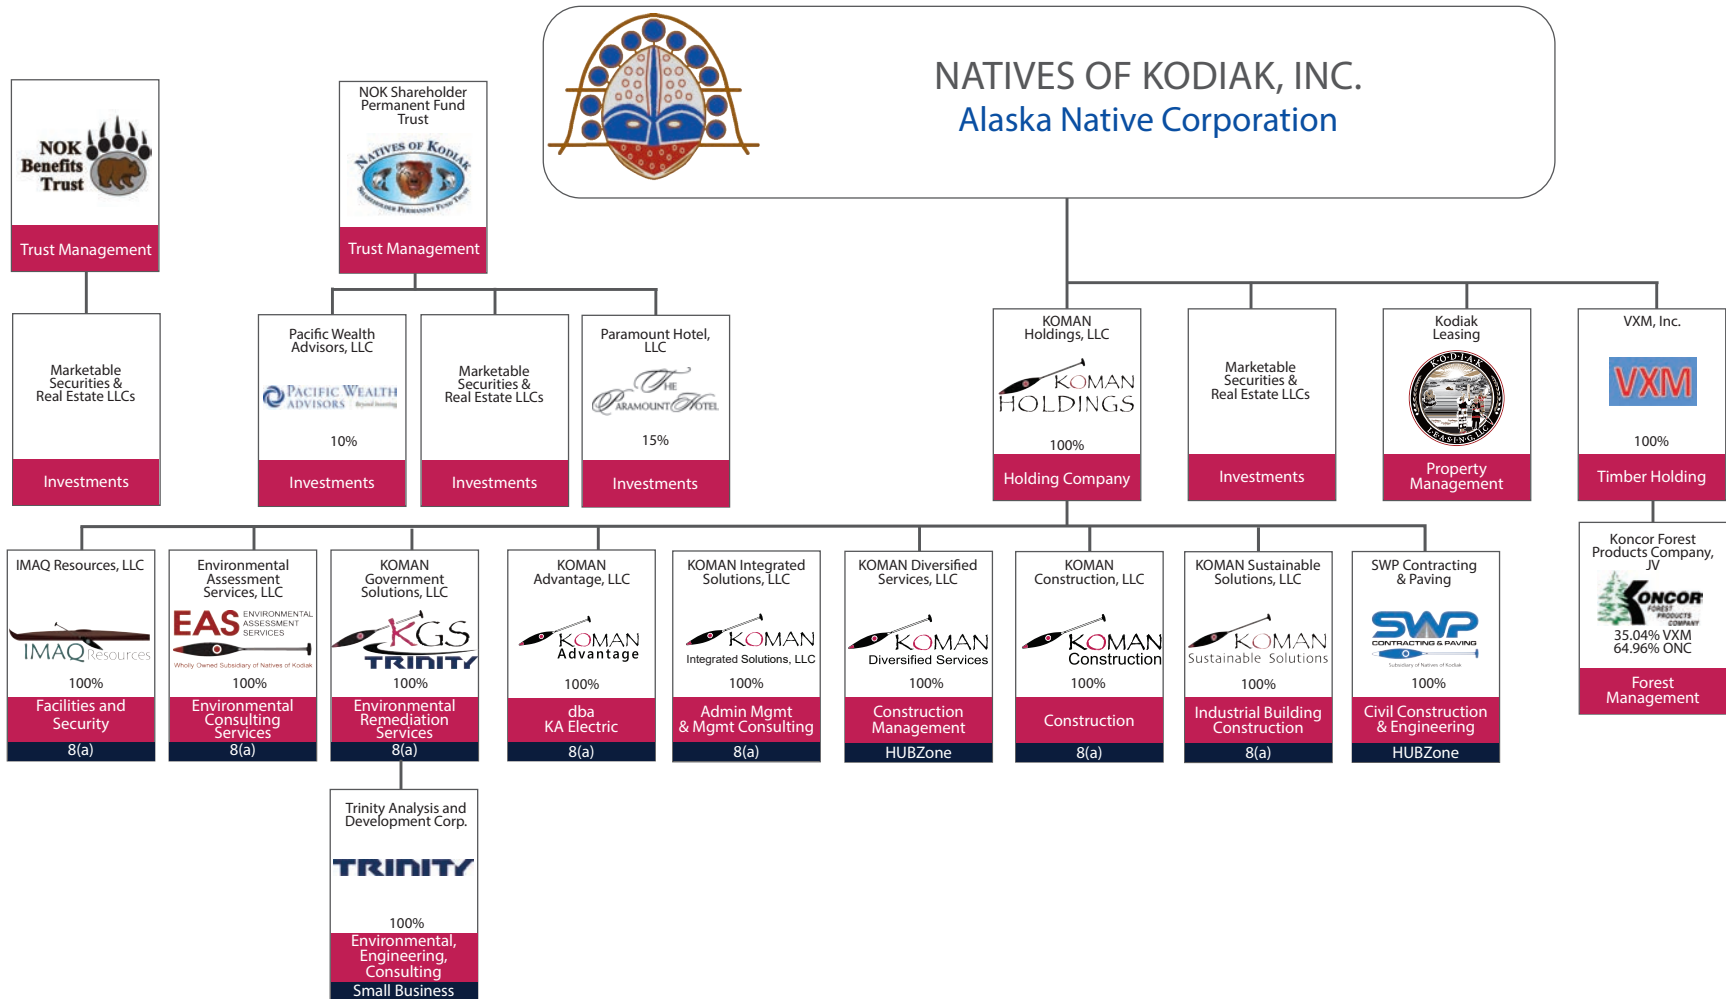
NATIVES OF KODIAK, INC.
Alaska Native Corporation

NOK Benefits Trust
Trust Management

Marketable Securities & Real Estate LLCs
Investments

NOK Shareholder Permanent Fund Trust
NATIVES OF KODIAK
Trust Management

Pacific Wealth Advisors, LLC
PACIFIC WEALTH ADVISORS
10%
Investments

Marketable Securities & Real Estate LLCs
Investments

Paramount Hotel, LLC
The Paramount Hotel
15%
Investments

KOMAN Holdings, LLC
KOMAN HOLDINGS
100%
Holding Company

Marketable Securities & Real Estate LLCs
Investments

Kodiak Leasing
KODIAK LEASING
Property Management

VXM, Inc.
VXM
100%
Timber Holding

Koncor Forest Products Company, JV
KONCOR FOREST PRODUCTS COMPANY
35.04% VXM
64.96% ONC
Forest Management

IMAQ Resources, LLC
IMAQ Resources
100%
Facilities and Security
8(a)

Environmental Assessment Services, LLC
EAS ENVIRONMENTAL ASSESSMENT SERVICES
Wholly Owned Subsidiary of Natives of Kodiak
100%
Environmental Consulting Services
8(a)

KOMAN Government Solutions, LLC
KGS TRINITY
100%
Environmental Remediation Services
8(a)

Trinity Analysis and Development Corp.
TRINITY
100%
Environmental, Engineering, Consulting
Small Business

KOMAN Advantage, LLC
KOMAN Advantage
100%
dba KA Electric
8(a)

KOMAN Integrated Solutions, LLC
KOMAN Integrated Solutions, LLC
100%
Admin Mgmt & Mgmt Consulting
8(a)

KOMAN Diversified Services, LLC
KOMAN Diversified Services
100%
Construction Management
HUBZone

KOMAN Construction, LLC
KOMAN Construction
100%
Construction
8(a)

KOMAN Sustainable Solutions, LLC
KOMAN Sustainable Solutions
100%
Industrial Building Construction
8(a)

SWP Contracting & Paving
SWP CONTRACTING & PAVING
Subsidiary of Natives of Kodiak
100%
Civil Construction & Engineering
HUBZone